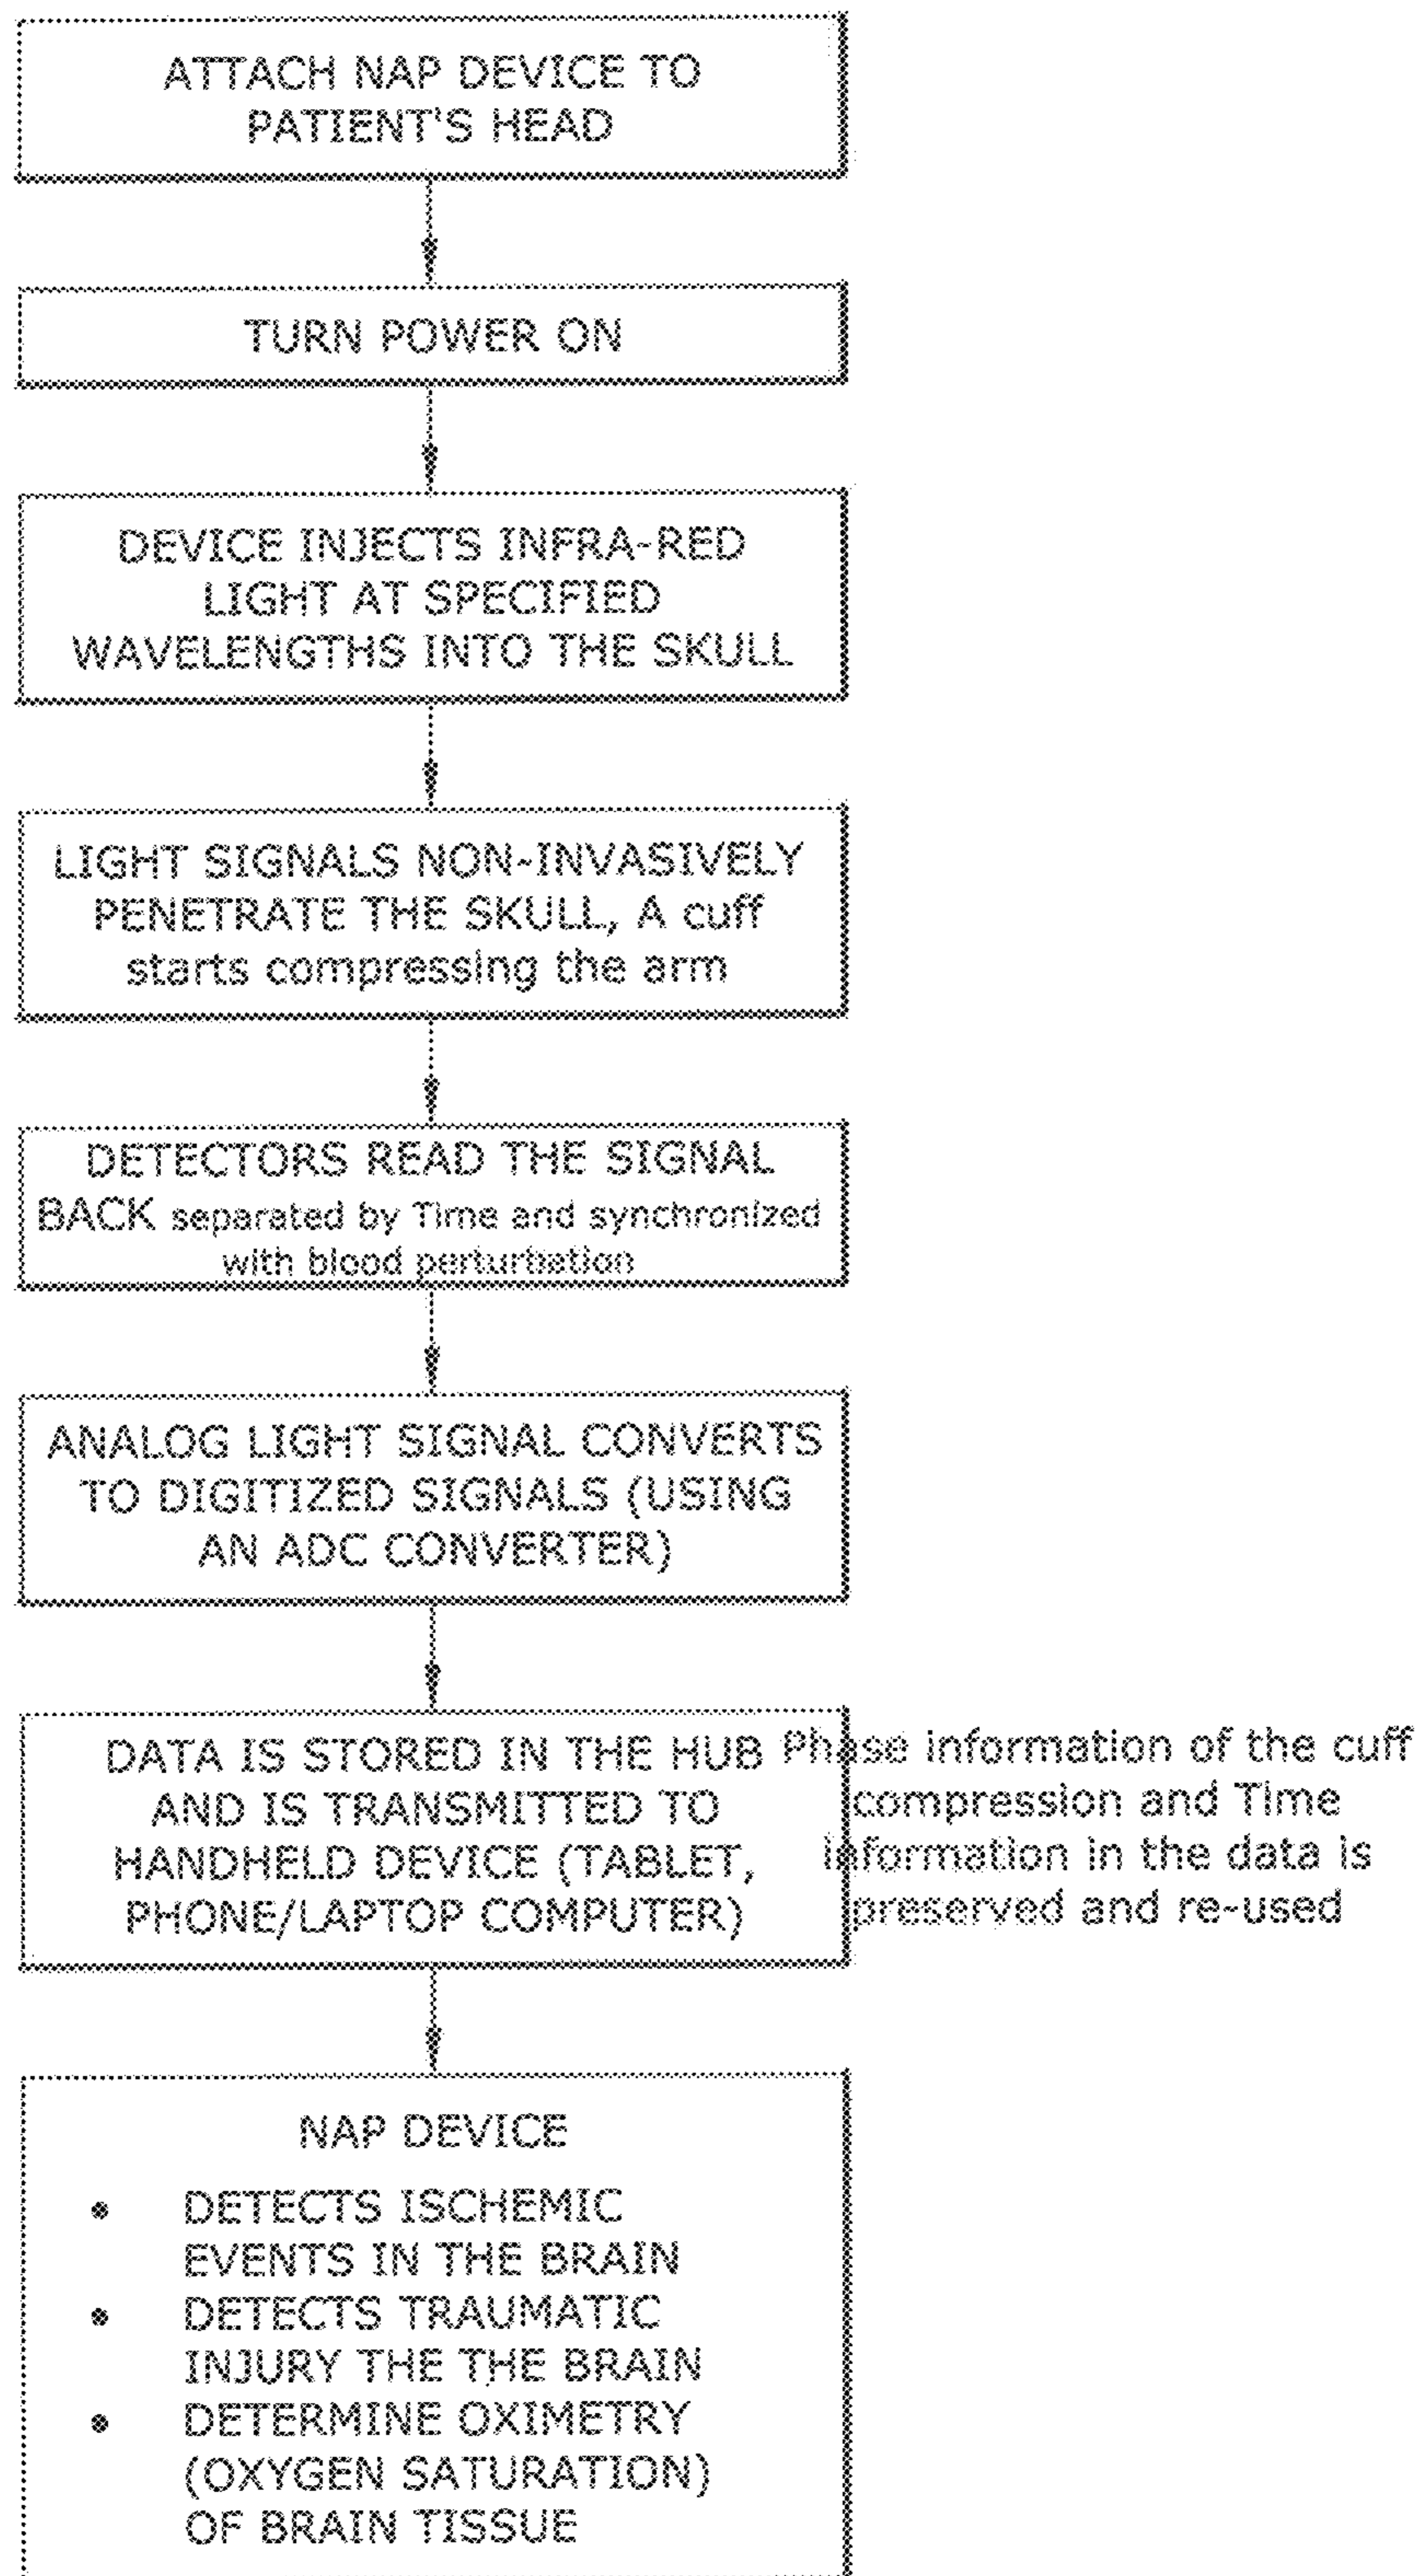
ATTACH NAP DEVICE TO PATIENT'S HEAD

TURN POWER ON

DEVICE INJECTS INFRA-RED LIGHT AT SPECIFIED WAVELENGTHS INTO THE SKULL

LIGHT SIGNALS NON-INVASIVELY PENETRATE THE SKULL, A cuff starts compressing the arm

DETECTORS READ THE SIGNAL BACK separated by Time and synchronized with blood perturbation

ANALOG LIGHT SIGNAL CONVERTS TO DIGITIZED SIGNALS (USING AN ADC CONVERTER)

DATA IS STORED IN THE HUB AND IS TRANSMITTED TO HANDHELD DEVICE (TABLET, PHONE/LAPTOP COMPUTER)

Phase information of the cuff compression and Time information in the data is preserved and re-used

NAP DEVICE

- DETECTS ISCHEMIC EVENTS IN THE BRAIN
- DETECTS TRAUMATIC INJURY THE THE BRAIN
- DETERMINE OXIMETRY (OXYGEN SATURATION) OF BRAIN TISSUE